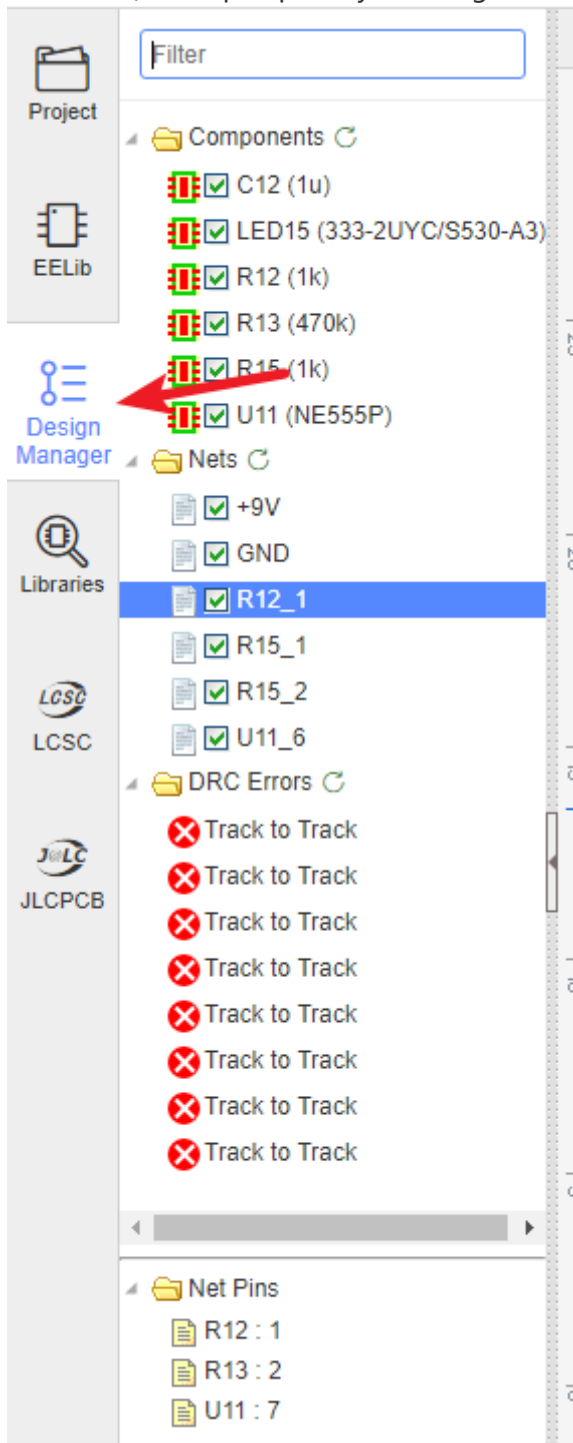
Project

EELib

Design Manager

Libraries

LCSC

LCSC

JLC

JLCPCB

Filter

Components
C12 (1u)
LED15 (333-2UYC/S530-A3)
R12 (1k)
R13 (470k)
R15 (1k)
U11 (NE555P)
Nets
+9V
GND
R12_1
R15_1
R15_2
U11_6
DRC Errors
Track to Track
Track to Track
Track to Track
Track to Track
Track to Track
Track to Track
Track to Track
Track to Track

Net Pins
R12 : 1
R13 : 2
U11 : 7